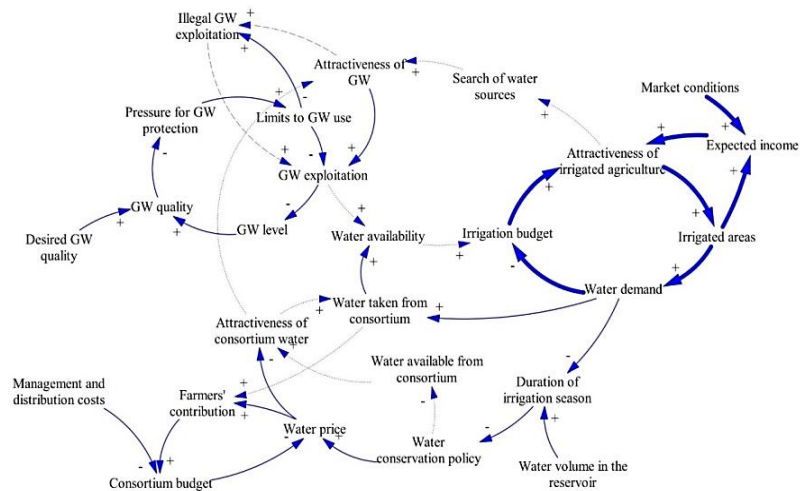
Illegal GW exploitation
+
+
Attractiveness of GW
+
Search of water sources
Market conditions
Pressure for GW protection
Limits to GW use
+
+
Expected income
-
Attractiveness of irrigated agriculture
+
+
-
+
GW exploitation
+
+
+
-
+
GW quality
+
Irrigated areas
-
+
Desired GW quality
+
GW level
Water availability
Irrigation budget
+
+
-
+
Water demand
Water taken from consortium
+
+
Attractiveness of consortium water
-
-
Water available from consortium
Management and distribution costs
Duration of irrigation season
Farmers' contribution
+
-
+
Water price
-
Water conservation policy
-
+
+
Consortium budget
+
Water volume in the reservoir